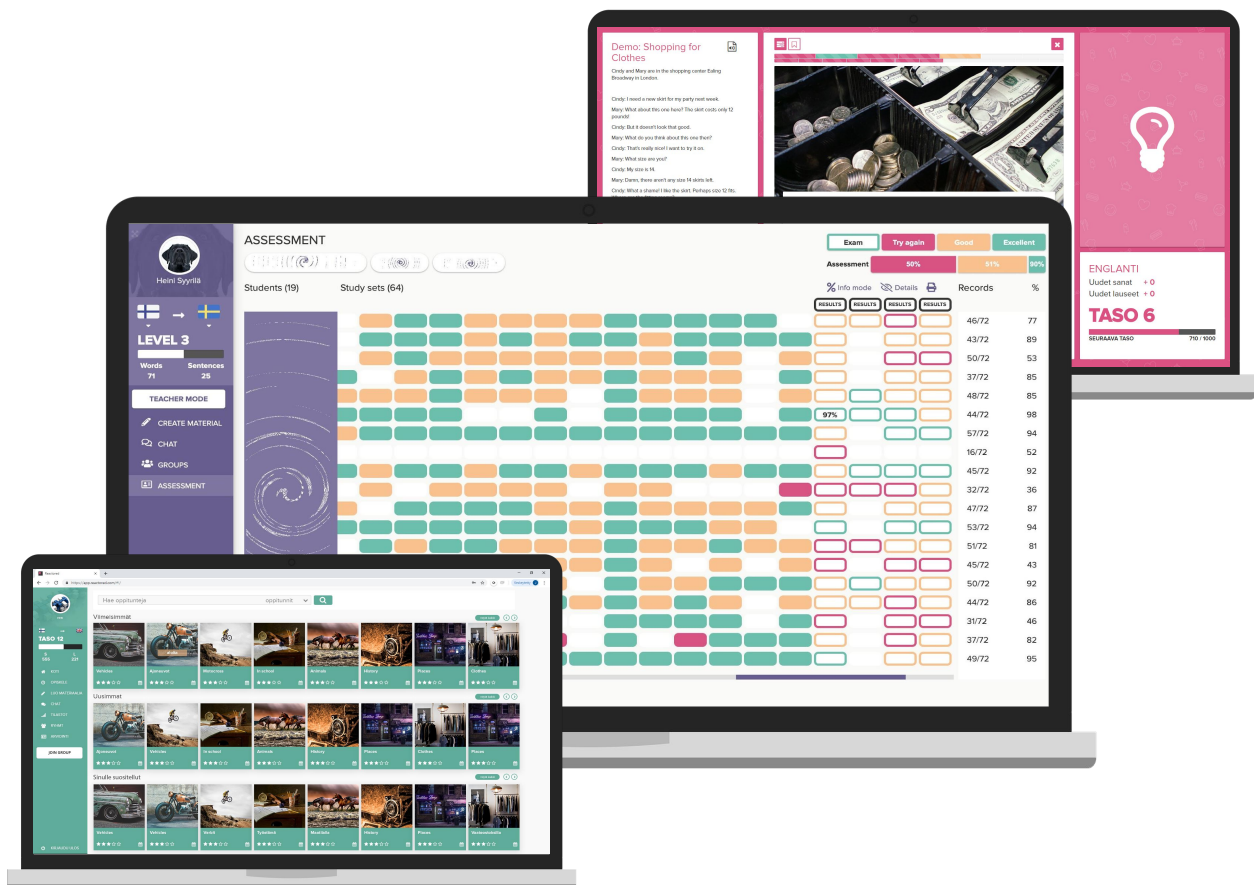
Demo: Shopping for Clothes

Cindy and Mary are in the shopping center Ealing Broadway in London.

Cindy: I need a new skirt for my party next week.

Mary: What about this one here? The skirt costs only 12 pounds!

Cindy: But it doesn't look that good.

Mary: What do you think about this one then?

Cindy: That's really nice! I want to try it on.

Mary: What size are you?

Cindy: My size is 14.

Mary: Damn, there aren't any size 14 skirts left.

Cindy: What a shame! I like the skirt. Perhaps size 12 fits.

ENGLANTI
Uudet sanat + 0
Uudet lauseet + 0
TASO 6
SEURAAVA TASO 710 / 1000

Heini Syyrilä
LEVEL 3
Words 71
Sentences 25
TEACHER MODE
CREATE MATERIAL
CHAT
GROUPS
ASSESSMENT

ASSESSMENT
Exam
Try again
Good
Excellent
Assessment 50% 51% 98%
Students (19)
Study sets (64)
Info mode
Details
Records %
RESULTS RESULTS RESULTS RESULTS
97%

| Records | % |
|---|---|
| 46/72 | 77 |
| 43/72 | 89 |
| 50/72 | 53 |
| 37/72 | 85 |
| 48/72 | 85 |
| 44/72 | 98 |
| 57/72 | 94 |
| 16/72 | 52 |
| 45/72 | 92 |
| 32/72 | 36 |
| 47/72 | 87 |
| 53/72 | 94 |
| 51/72 | 81 |
| 45/72 | 43 |
| 50/72 | 92 |
| 44/72 | 86 |
| 31/72 | 46 |
| 37/72 | 82 |
| 49/72 | 95 |

TASO 12
JOIN GROUP
Hae oppitunteja
oppitunnit
Viimeisimmät
Vehicles Aplescuor Motocross In school Animals History Places Clothes
Uusimmet
Aplescuor Vehicles In school Animals History Places Clothes Places
Sinulle suositellut
Vehicles Vehicles Vaihit Työelämä Maatilalla History Places Vaatekaupassa